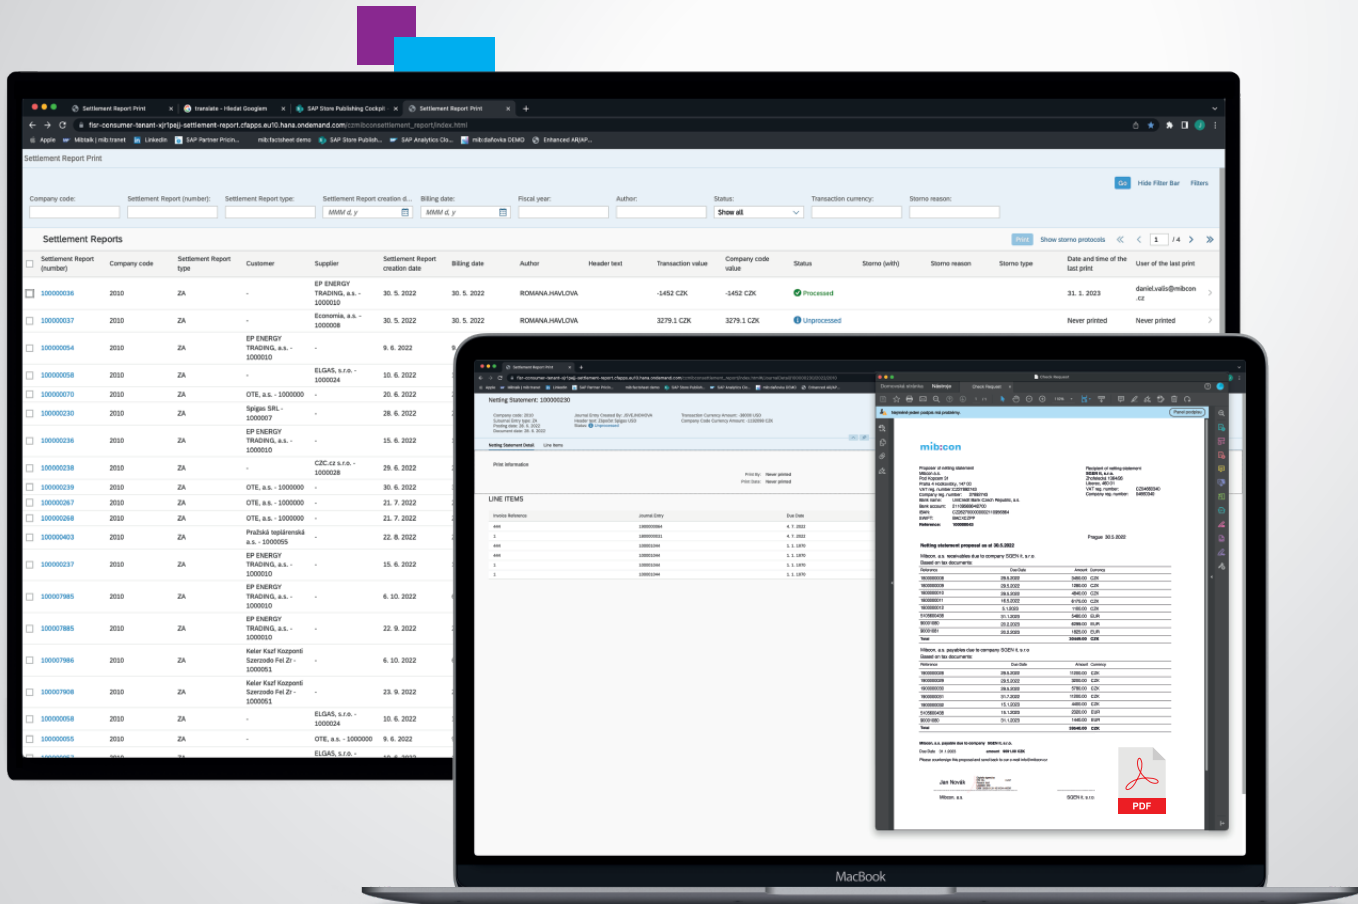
Settlement Report Print

Company code: Settlement Report (number): Settlement Report type: Settlement Report creation d... Billing date: Fiscal year: Author: Status: Transaction currency: Storno reason:

MMM d, y MMM d, y Show all

Go Hide Filter Bar Filters

Settlement Reports

Print Show storno protocols 1 /4

| Settlement Report (number) | Company code | Settlement Report type | Customer | Supplier | Settlement Report creation date | Billing date | Author | Header text | Transaction value | Company code value | Status | Storno (with) | Storno reason | Storno type | Date and time of the last print | User of the last print |
|---|---|---|---|---|---|---|---|---|---|---|---|---|---|---|---|---|
| 100000036 | 2010 | ZA | - | EP ENERGY TRADING, a.s. - 1000010 | 30. 5. 2022 | 30. 5. 2022 | ROMANA.HAVLOVA | | -1452 CZK | -1452 CZK | Processed | | | | 31. 1. 2023 | daniel.vails@mibcon.cz |
| 100000037 | 2010 | ZA | - | Economia, a.s. - 1000008 | 30. 5. 2022 | 30. 5. 2022 | ROMANA.HAVLOVA | | 3279.1 CZK | 3279.1 CZK | Unprocessed | | | | Never printed | Never printed |
| 100000054 | 2010 | ZA | EP ENERGY TRADING, a.s. - 1000010 | - | 9. 6. 2022 | | | | | | | | | | | |
| 100000058 | 2010 | ZA | - | ELGAS, s.r.o. - 1000024 | 10. 6. 2022 | | | | | | | | | | | |
| 100000070 | 2010 | ZA | OTE, a.s. - 1000000 | - | 20. 6. 2022 | | | | | | | | | | | |
| 100000230 | 2010 | ZA | Spigas SRL - 1000007 | - | 28. 6. 2022 | | | | | | | | | | | |
| 100000236 | 2010 | ZA | EP ENERGY TRADING, a.s. - 1000010 | - | 15. 6. 2022 | | | | | | | | | | | |
| 100000238 | 2010 | ZA | - | CZC.cz s.r.o. - 1000028 | 29. 6. 2022 | | | | | | | | | | | |
| 100000239 | 2010 | ZA | OTE, a.s. - 1000000 | - | 30. 6. 2022 | | | | | | | | | | | |
| 100000267 | 2010 | ZA | OTE, a.s. - 1000000 | - | 21. 7. 2022 | | | | | | | | | | | |
| 100000268 | 2010 | ZA | OTE, a.s. - 1000000 | - | 21. 7. 2022 | | | | | | | | | | | |
| 100000403 | 2010 | ZA | Pražská teplárenská a.s. - 1000005 | - | 22. 8. 2022 | | | | | | | | | | | |
| 100000237 | 2010 | ZA | EP ENERGY TRADING, a.s. - 1000010 | - | 15. 6. 2022 | | | | | | | | | | | |
| 100007985 | 2010 | ZA | EP ENERGY TRADING, a.s. - 1000010 | - | 6. 10. 2022 | | | | | | | | | | | |
| 100007885 | 2010 | ZA | EP ENERGY TRADING, a.s. - 1000010 | - | 22. 9. 2022 | | | | | | | | | | | |
| 100007986 | 2010 | ZA | Keler Kozf Kozponti Szerzodo Fel Zr - 1000051 | - | 6. 10. 2022 | | | | | | | | | | | |
| 100007908 | 2010 | ZA | Keler Kozf Kozponti Szerzodo Fel Zr - 1000051 | - | 23. 9. 2022 | | | | | | | | | | | |
| 100000058 | 2010 | ZA | - | ELGAS, s.r.o. - 1000024 | 10. 6. 2022 | | | | | | | | | | | |
| 100000055 | 2010 | ZA | - | OTE, a.s. - 1000000 | 9. 6. 2022 | | | | | | | | | | | |

Netting Statement: 100000230

LINE ITEMS

mib:con

Netting statement proposal as at 30.5.2022

PDF

MacBook